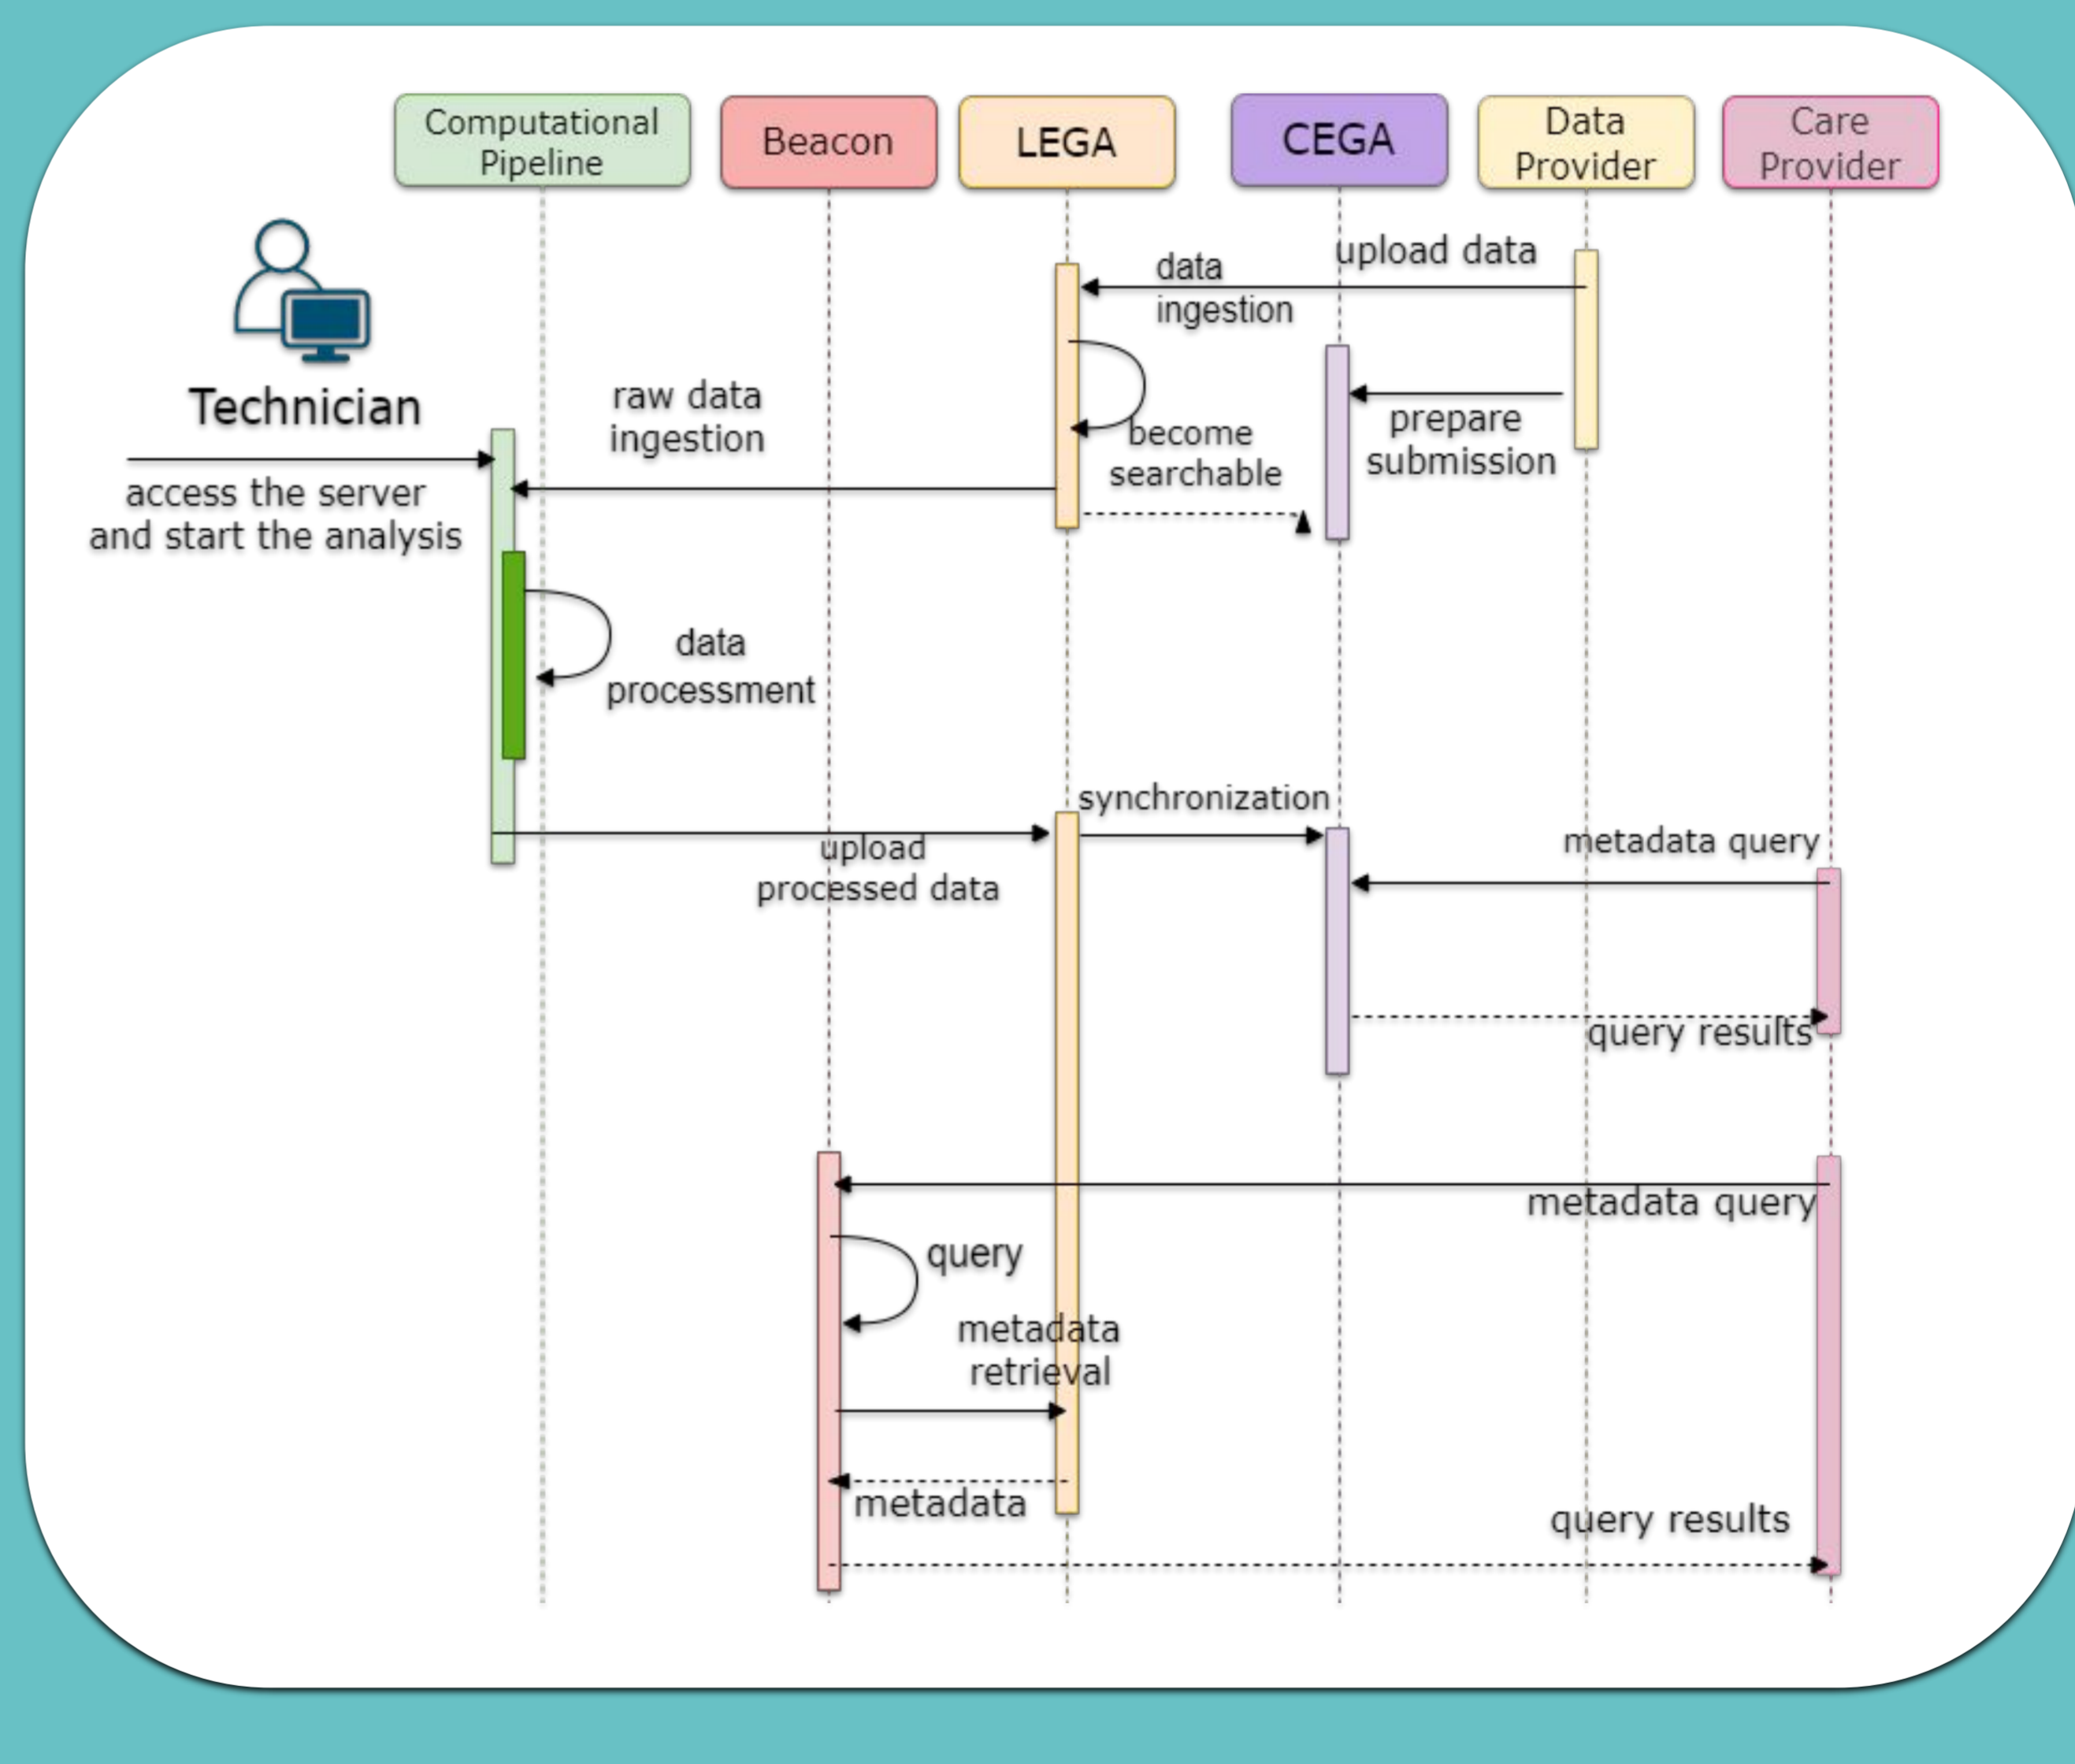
Computational Pipeline

Beacon

LEGA

CEGA

Data Provider

Care Provider

Technician

upload data

data ingestion

prepare submission

become searchable

raw data ingestion

access the server and start the analysis

data processment

synchronization

upload processed data

metadata query

query results

metadata query

query

metadata retrieval

metadata

query results